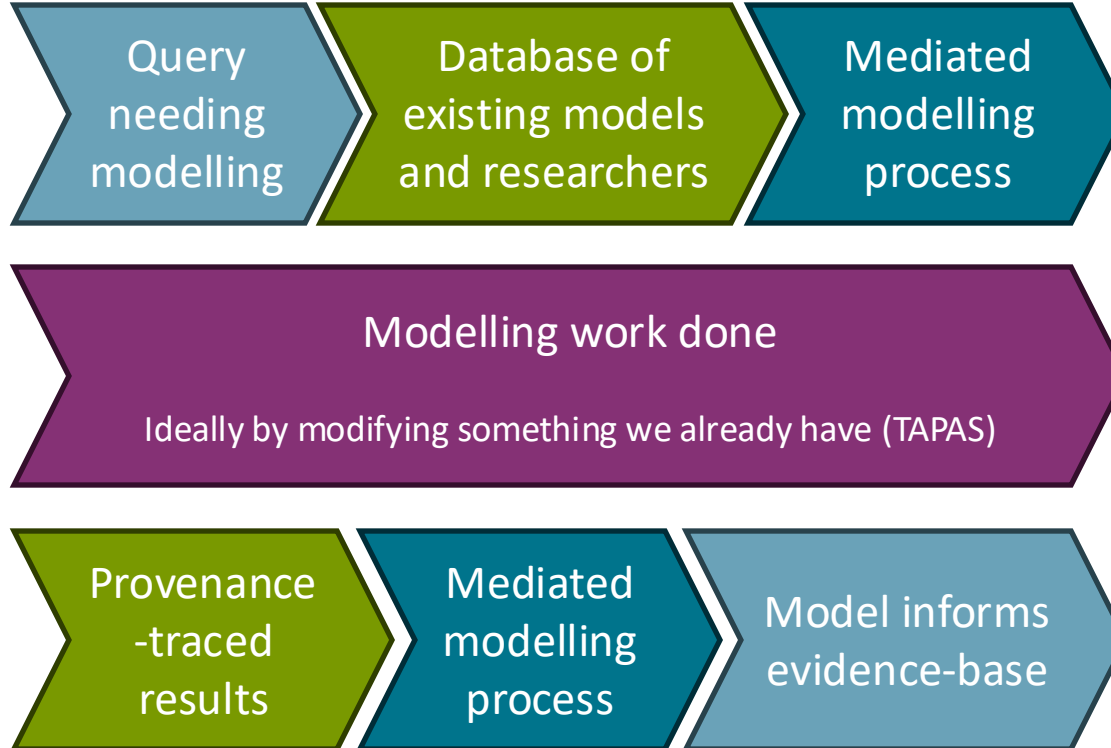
Query needing modelling

Database of existing models and researchers

Mediated modelling process

Modelling work done

Ideally by modifying something we already have (TAPAS)

Provenance -traced results

Mediated modelling process

Model informs evidence-base